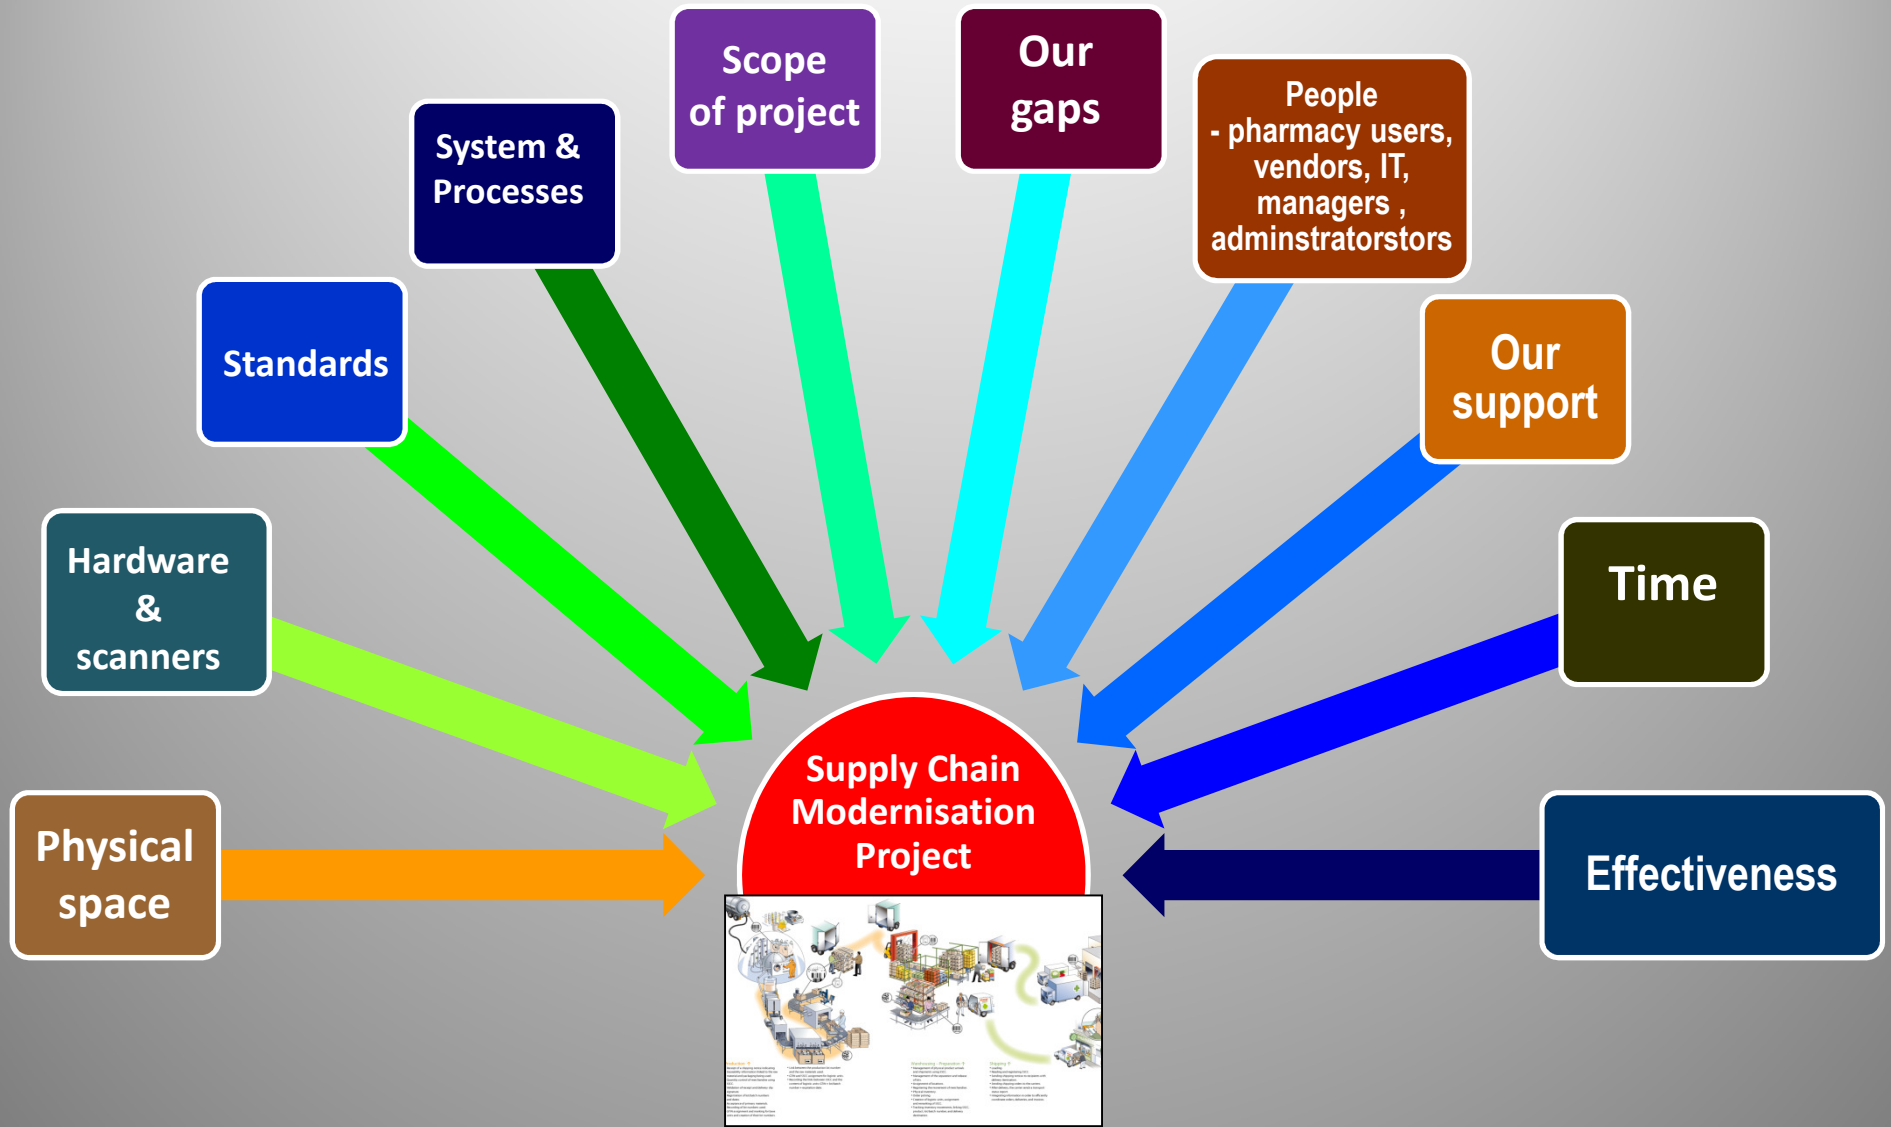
Scope of project

Our gaps

System & Processes

People
- pharmacy users, vendors, IT, managers , adminstratorstors

Standards

Our support

Hardware & scanners

Time

Supply Chain Modernisation Project

Physical space

Effectiveness

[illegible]